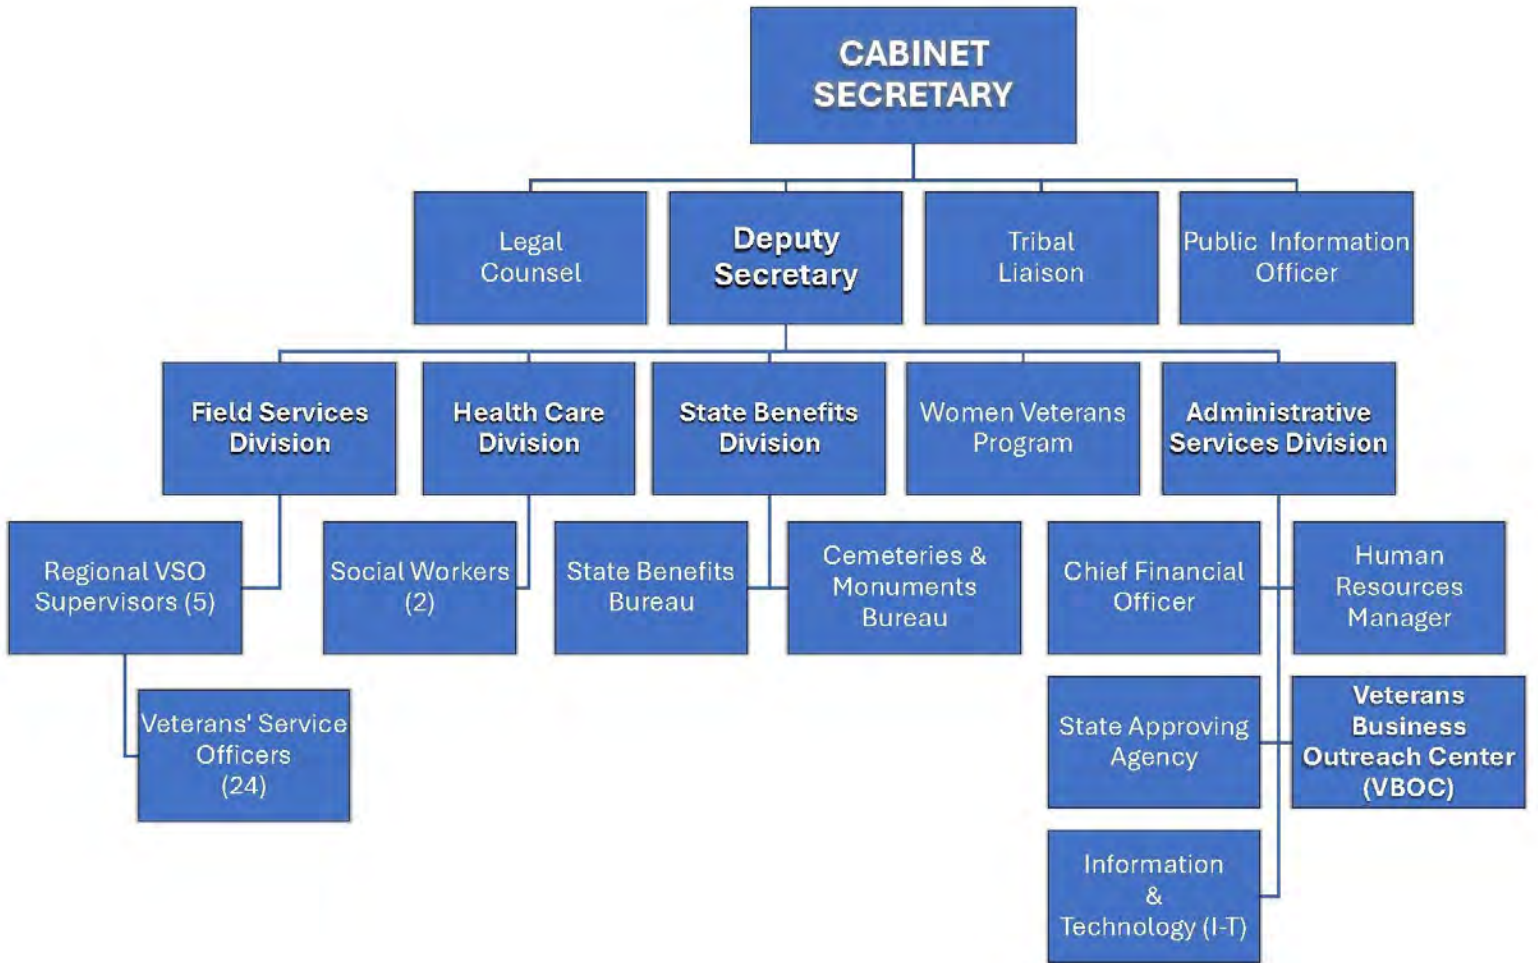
CABINET SECRETARY

Legal Counsel

Deputy Secretary

Tribal Liaison

Public Information Officer

Field Services Division

Health Care Division

State Benefits Division

Women Veterans Program

Administrative Services Division

Regional VSO Supervisors (5)

Social Workers (2)

State Benefits Bureau

Cemeteries & Monuments Bureau

Chief Financial Officer

Human Resources Manager

Veterans' Service Officers (24)

State Approving Agency

Veterans Business Outreach Center (VBOC)

Information & Technology (I-T)